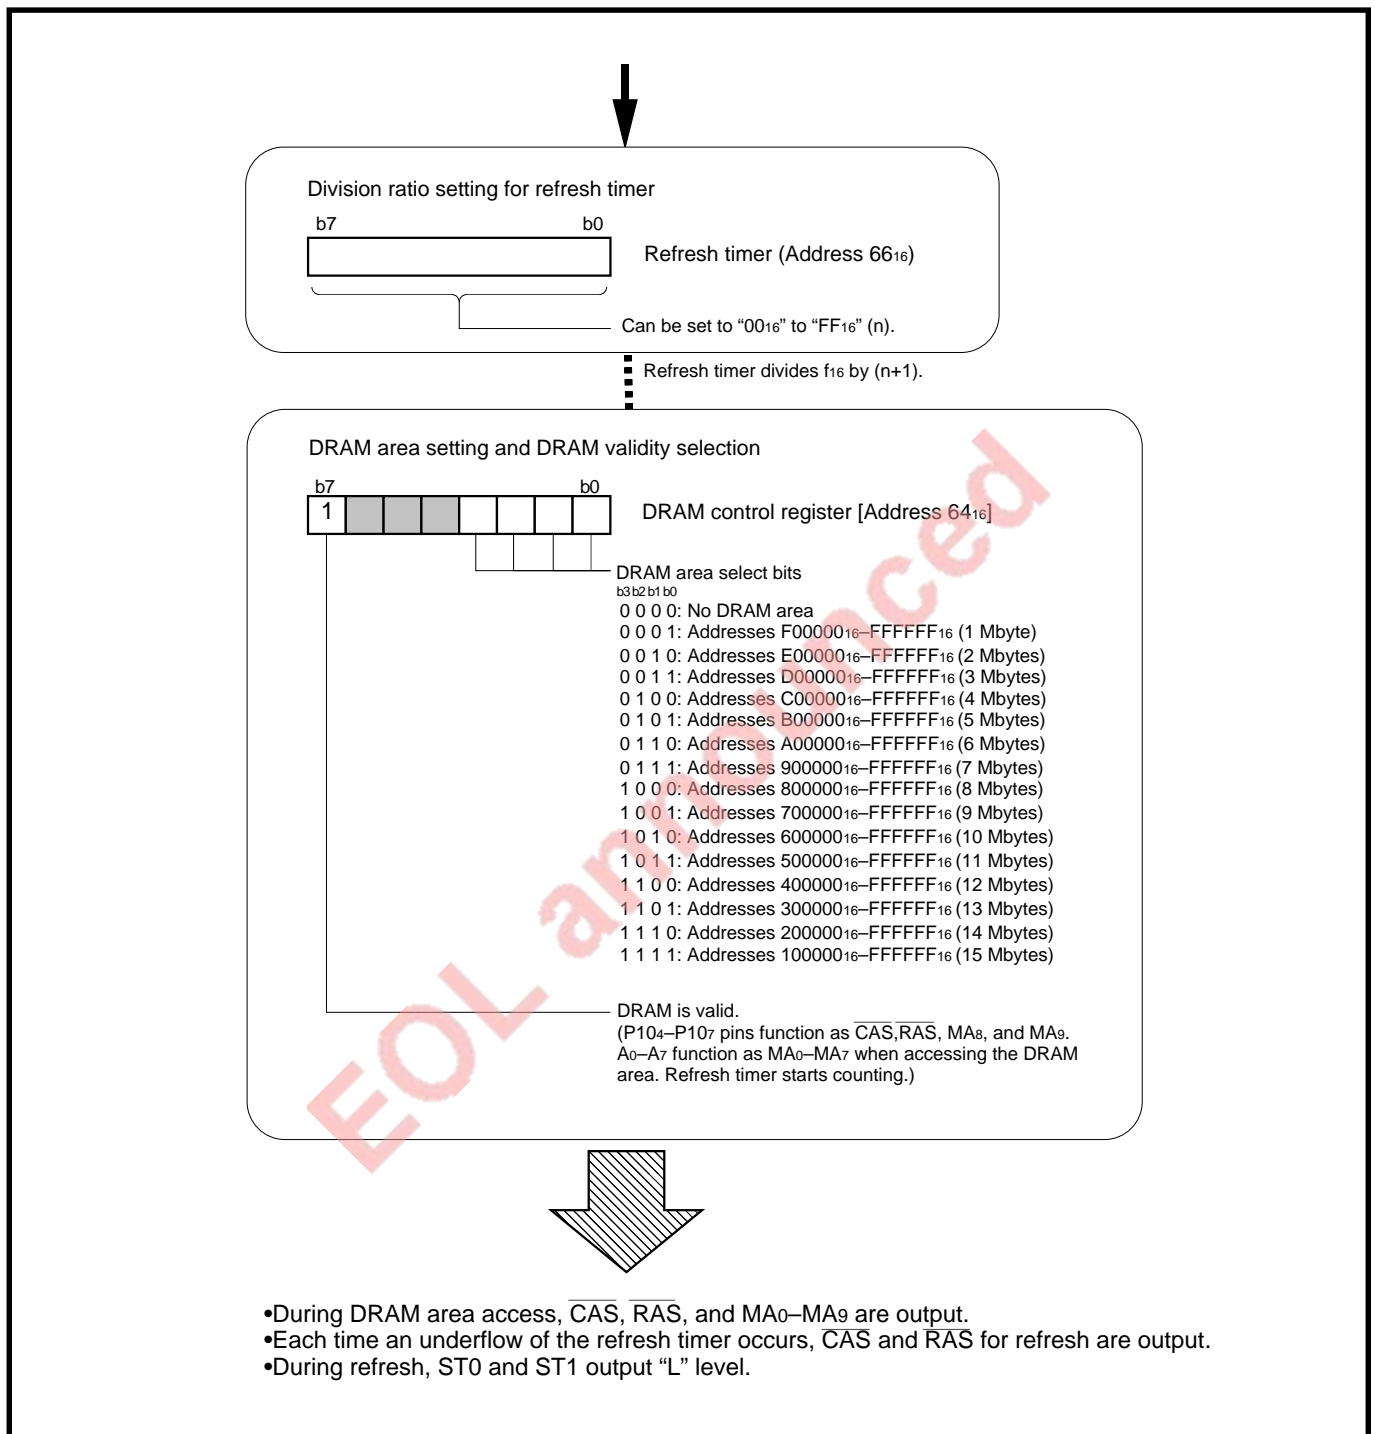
Division ratio setting for refresh timer

b7 b0

Refresh timer (Address $66_{16}$)

Can be set to "$00_{16}$" to "$FF_{16}$" (n).

Refresh timer divides $f_{16}$ by (n+1).

DRAM area setting and DRAM validity selection

b7 b0

1

DRAM control register [Address $64_{16}$]

DRAM area select bits
b3 b2 b1 b0
0 0 0 0: No DRAM area
0 0 0 1: Addresses $F00000_{16}$–$FFFFFF_{16}$ (1 Mbyte)
0 0 1 0: Addresses $E00000_{16}$–$FFFFFF_{16}$ (2 Mbytes)
0 0 1 1: Addresses $D00000_{16}$–$FFFFFF_{16}$ (3 Mbytes)
0 1 0 0: Addresses $C00000_{16}$–$FFFFFF_{16}$ (4 Mbytes)
0 1 0 1: Addresses $B00000_{16}$–$FFFFFF_{16}$ (5 Mbytes)
0 1 1 0: Addresses $A00000_{16}$–$FFFFFF_{16}$ (6 Mbytes)
0 1 1 1: Addresses $900000_{16}$–$FFFFFF_{16}$ (7 Mbytes)
1 0 0 0: Addresses $800000_{16}$–$FFFFFF_{16}$ (8 Mbytes)
1 0 0 1: Addresses $700000_{16}$–$FFFFFF_{16}$ (9 Mbytes)
1 0 1 0: Addresses $600000_{16}$–$FFFFFF_{16}$ (10 Mbytes)
1 0 1 1: Addresses $500000_{16}$–$FFFFFF_{16}$ (11 Mbytes)
1 1 0 0: Addresses $400000_{16}$–$FFFFFF_{16}$ (12 Mbytes)
1 1 0 1: Addresses $300000_{16}$–$FFFFFF_{16}$ (13 Mbytes)
1 1 1 0: Addresses $200000_{16}$–$FFFFFF_{16}$ (14 Mbytes)
1 1 1 1: Addresses $100000_{16}$–$FFFFFF_{16}$ (15 Mbytes)

DRAM is valid.
($P10_4$–$P10_7$ pins function as $\overline{CAS}$,$\overline{RAS}$, $MA_8$, and $MA_9$. $A_0$–$A_7$ function as $MA_0$–$MA_7$ when accessing the DRAM area. Refresh timer starts counting.)

EOL announced

•During DRAM area access, $\overline{CAS}$, $\overline{RAS}$, and $MA_0$–$MA_9$ are output.
•Each time an underflow of the refresh timer occurs, $\overline{CAS}$ and $\overline{RAS}$ for refresh are output.
•During refresh, ST0 and ST1 output "L" level.